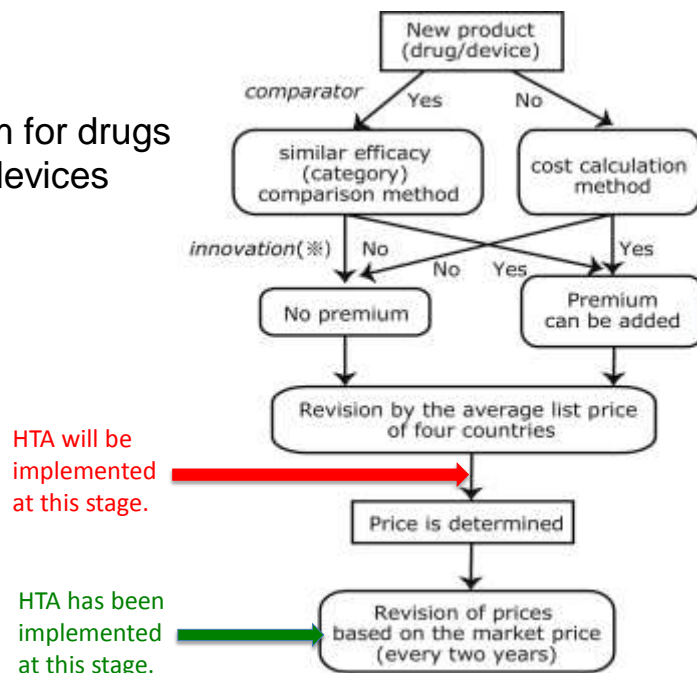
n for drugs
devices

New product (drug/device)

comparator

Yes

No

similar efficacy (category) comparison method

cost calculation method

innovation(※)

No

No

Yes

Yes

No premium

Premium can be added

Revision by the average list price of four countries

HTA will be implemented at this stage.

Price is determined

HTA has been implemented at this stage.

Revision of prices based on the market price (every two years)